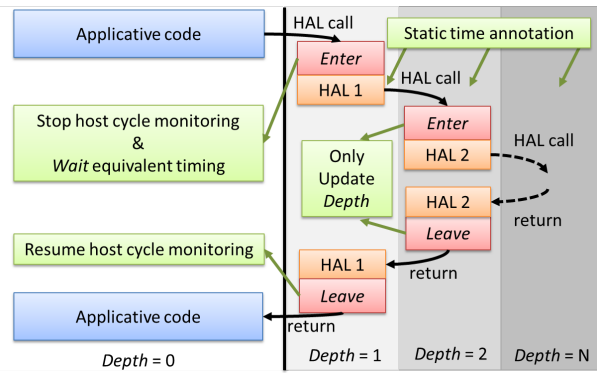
Applicative code

HAL call

Static time annotation

Enter

HAL 1

HAL call

Stop host cycle monitoring
&
*Wait* equivalent timing

Enter

HAL call

Only Update *Depth*

HAL 2

HAL 2

return

Leave

Resume host cycle monitoring

HAL 1

return

Leave

Applicative code

return

*Depth* = 0

*Depth* = 1

*Depth* = 2

*Depth* = N